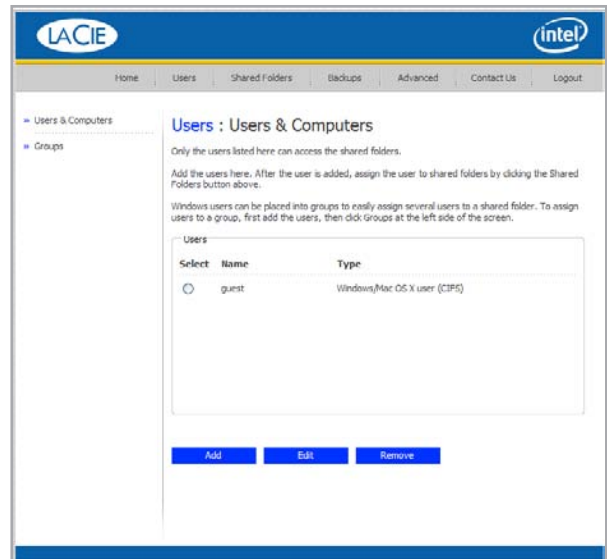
LACIE

intel

Home | Users | Shared Folders | Backups | Advanced | Contact Us | Logout

» Users & Computers

» Groups

Users : Users & Computers

Only the users listed here can access the shared folders.

Add the users here. After the user is added, assign the user to shared folders by clicking the Shared Folders button above.

Windows users can be placed into groups to easily assign several users to a shared folder. To assign users to a group, first add the users, then click Groups at the left side of the screen.

Users

| Select | Name | Type |
|---|---|---|
| ○ | guest | Windows/Mac OS X user (CIFS) |

Add | Edit | Remove